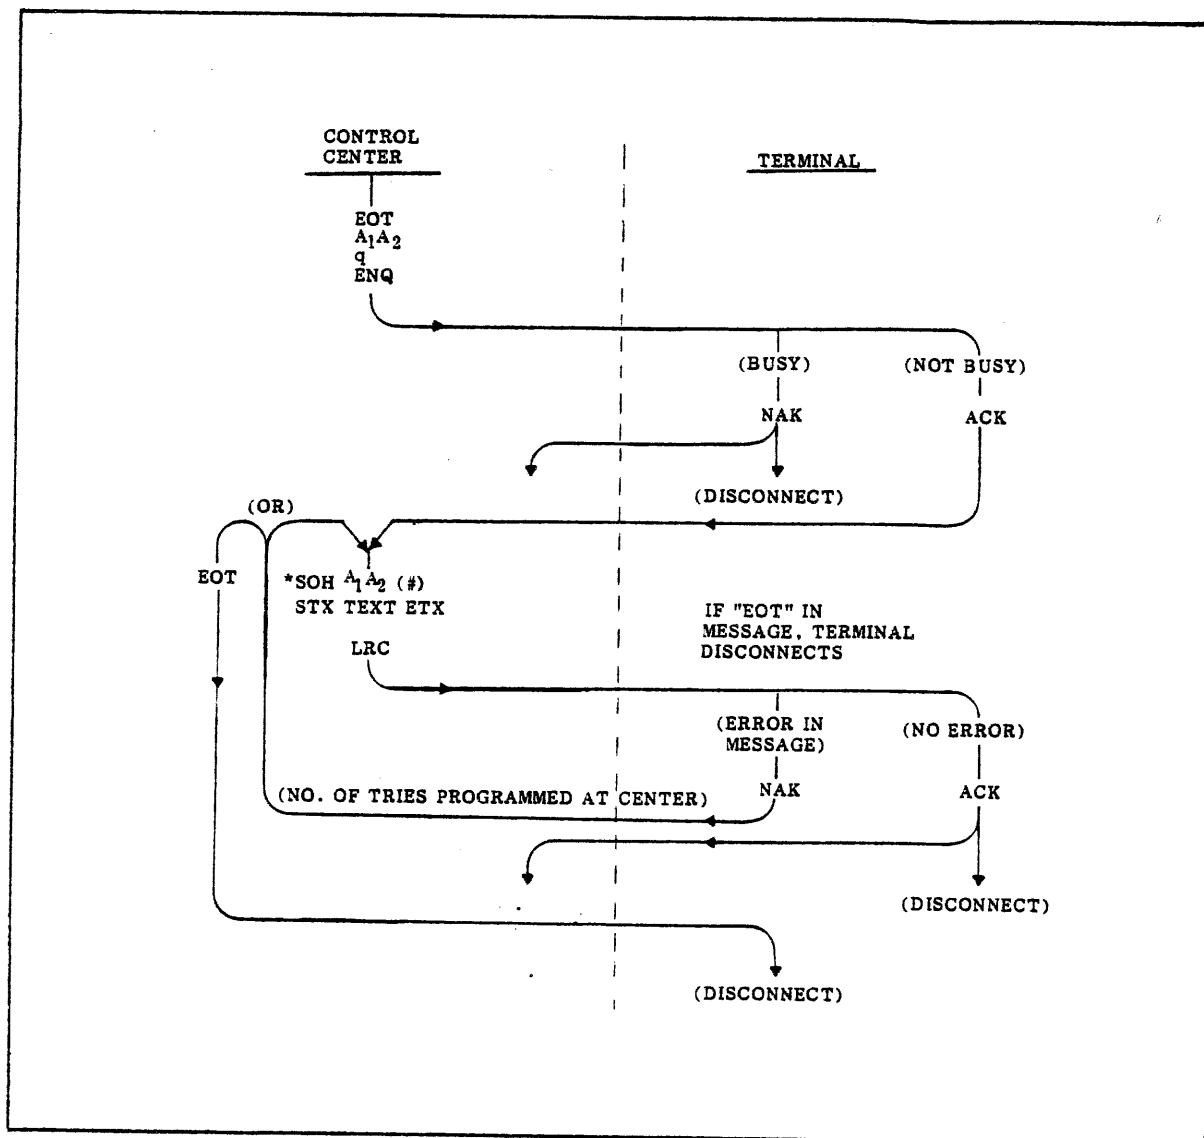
CONTROL CENTER

TERMINAL

EOT
$A_1A_2$
q
ENQ

(BUSY)

(NOT BUSY)

NAK

ACK

(DISCONNECT)

(OR)

EOT

*SOH $A_1A_2$ (#)
STX TEXT ETX

IF "EOT" IN MESSAGE, TERMINAL DISCONNECTS

LRC

(ERROR IN MESSAGE)

(NO ERROR)

(NO. OF TRIES PROGRAMMED AT CENTER)

NAK

ACK

(DISCONNECT)

(DISCONNECT)